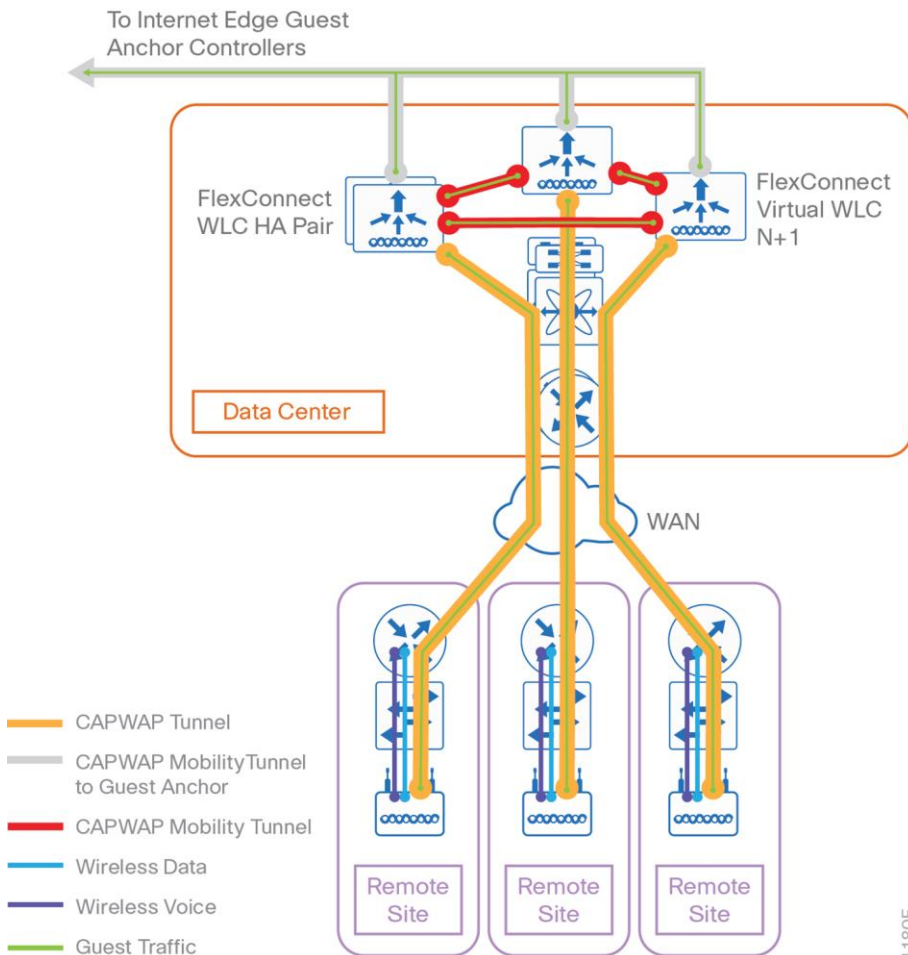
To Internet Edge Guest Anchor Controllers

FlexConnect WLC HA Pair

FlexConnect Virtual WLC N+1

Data Center

WAN

CAPWAP Tunnel

CAPWAP MobilityTunnel to Guest Anchor

CAPWAP Mobility Tunnel

Wireless Data

Wireless Voice

Guest Traffic

Remote Site

Remote Site

Remote Site

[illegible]